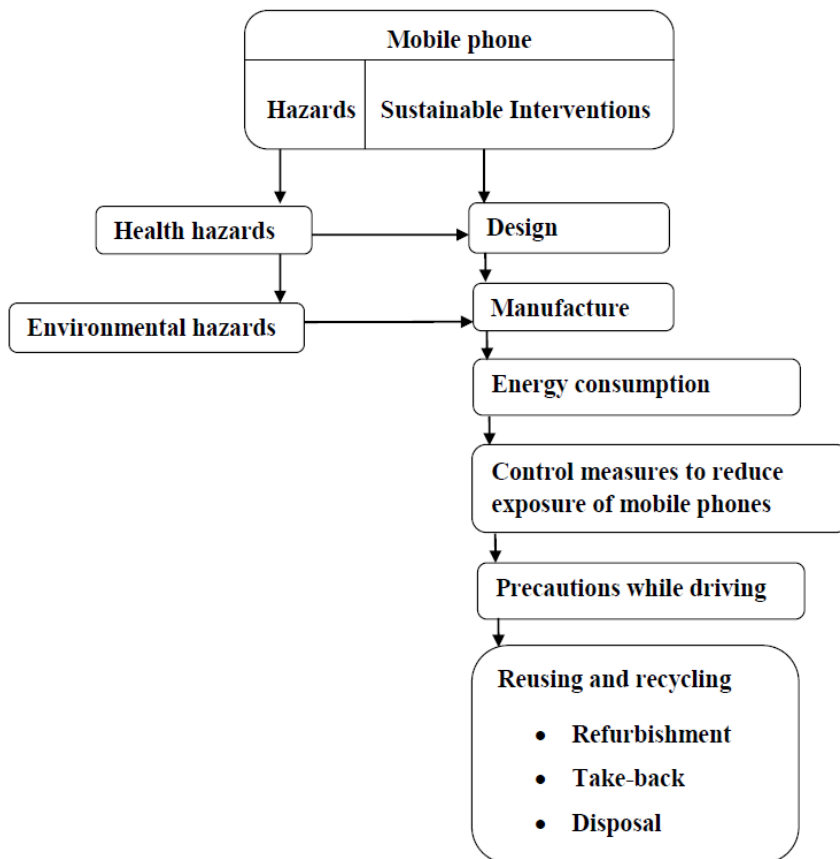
Mobile phone

Hazards

Sustainable Interventions

Health hazards

Design

Environmental hazards

Manufacture

Energy consumption

Control measures to reduce exposure of mobile phones

Precautions while driving

Reusing and recycling

- Refurbishment
- Take-back
- Disposal